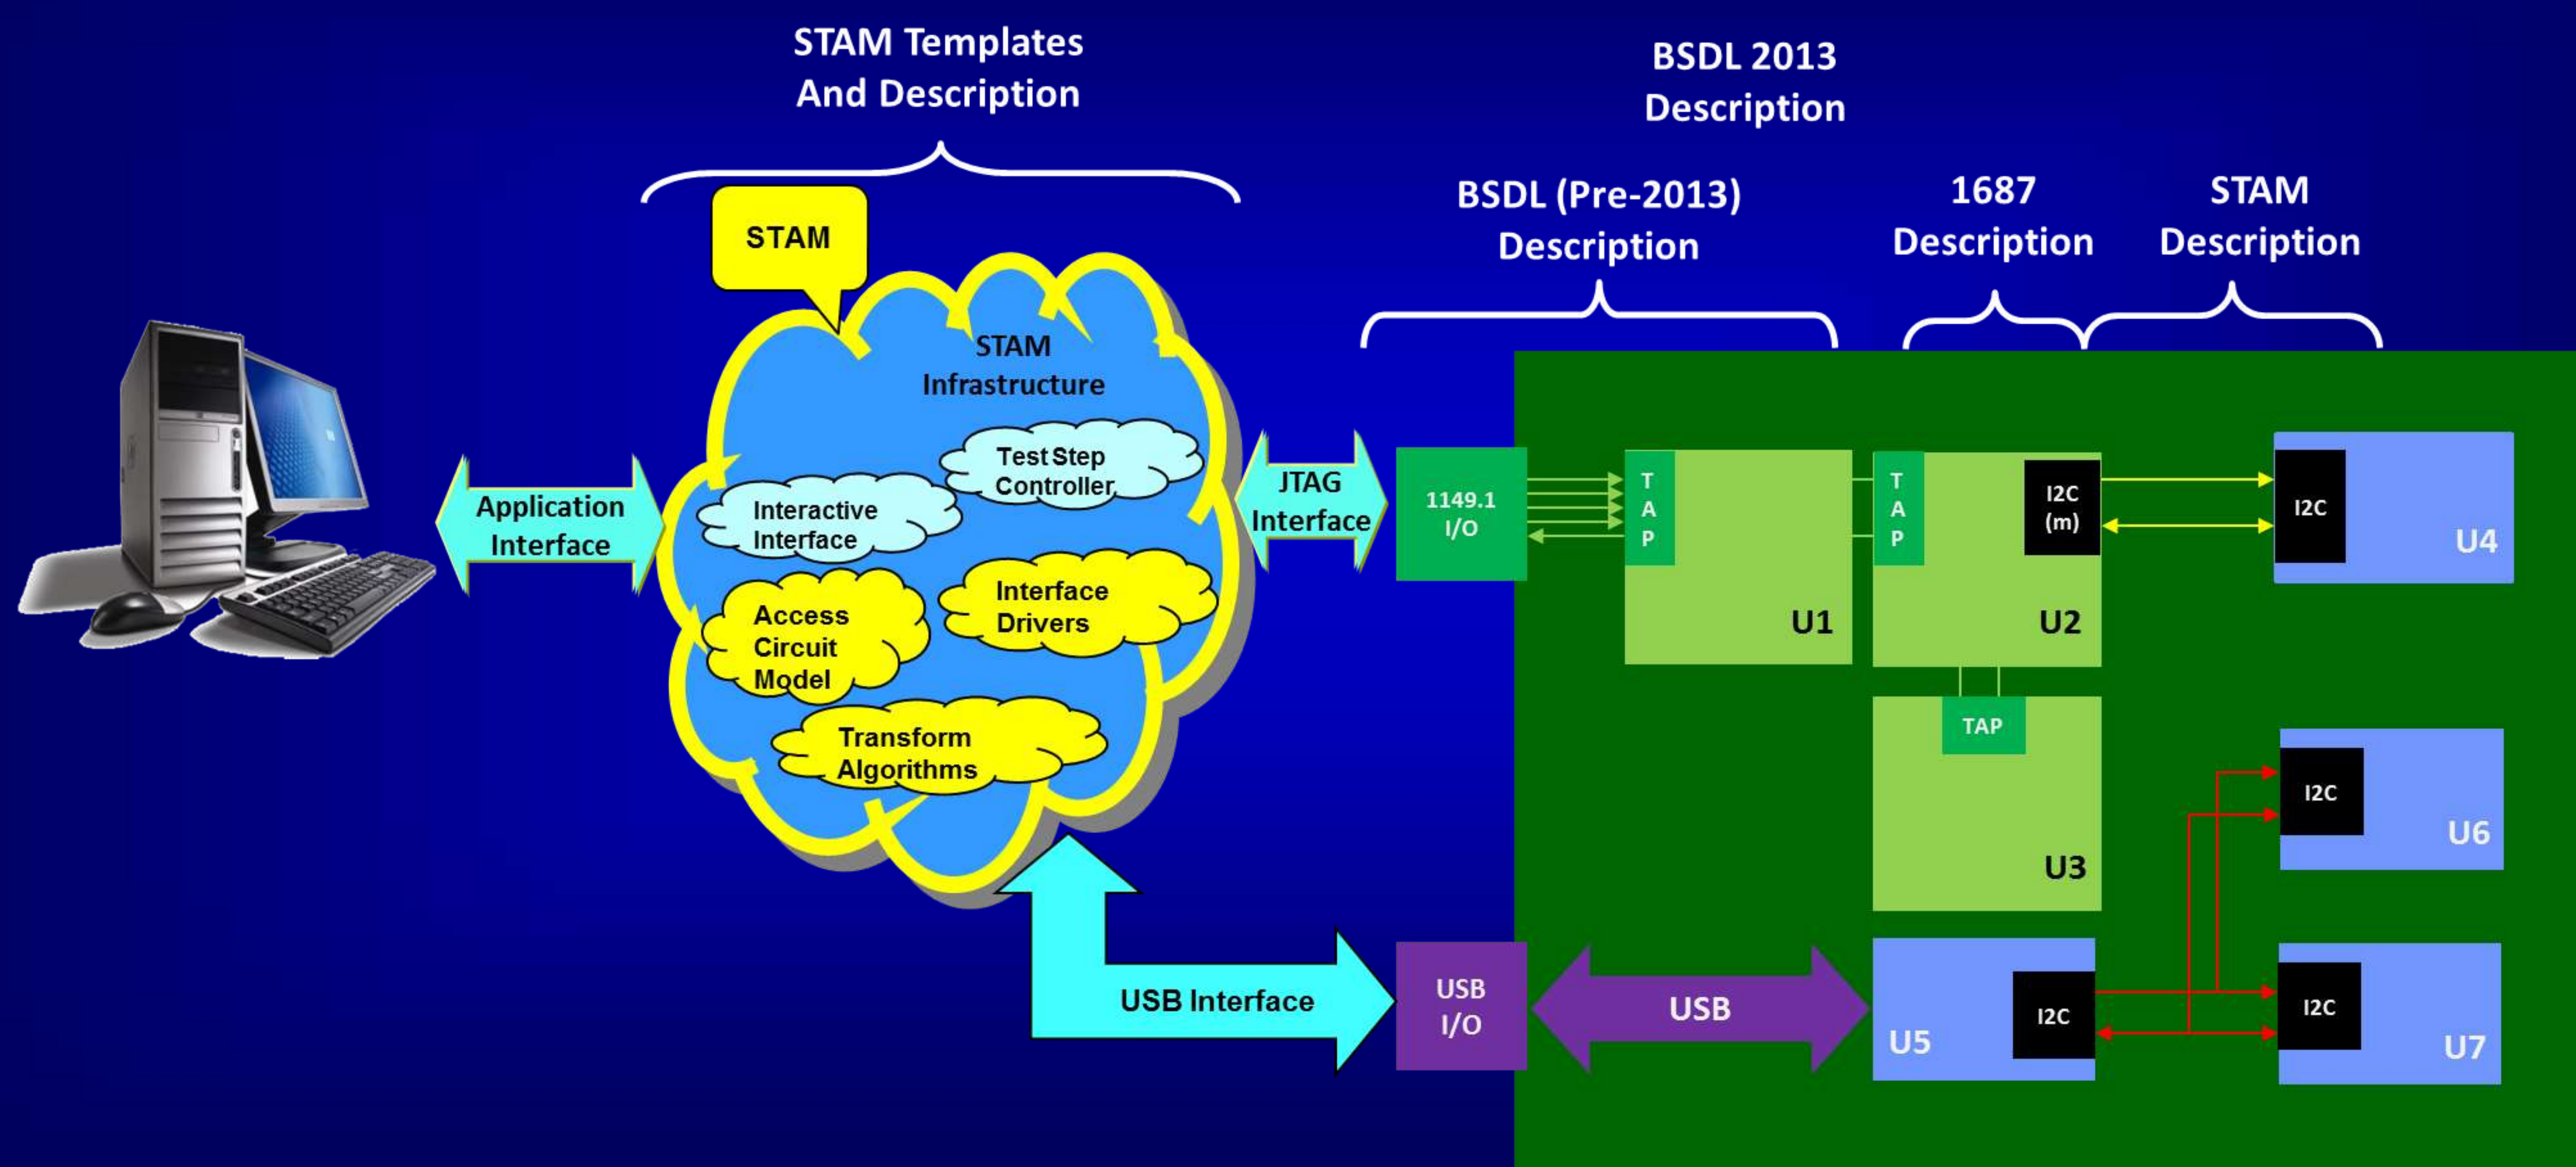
STAM Templates And Description

BSDL 2013 Description

BSDL (Pre-2013) Description

1687 Description

STAM Description

STAM

STAM Infrastructure

Test Step Controller

Interactive Interface

Access Circuit Model

Interface Drivers

Transform Algorithms

Application Interface

JTAG Interface

1149.1 I/O

T A P

U1

T A P

I2C (m)

U2

I2C

U4

TAP

U3

I2C

U6

USB Interface

USB I/O

USB

U5

I2C

I2C

U7